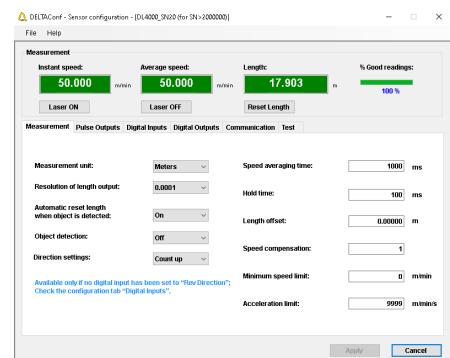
DELTAConf - Sensor configuration - [DL4000_SN20 (for SN >2000000)]

File Help

Measurement

Instant speed:
50.000
m/min

Average speed:
50.000
m/min

Length:
17.903
m

% Good readings:
100 %

Laser ON

Laser OFF

Reset Length

Measurement | Pulse Outputs | Digital Inputs | Digital Outputs | Communication | Test

Measurement unit: Meters

Resolution of length output: 0.0001

Automatic reset length when object is detected: On

Object detection: Off

Direction settings: Count up

Available only if no digital input has been set to "Rev Direction"; Check the configuration tab "Digital Inputs".

Speed averaging time: 1000 ms

Hold time: 100 ms

Length offset: 0.00000 m

Speed compensation: 1

Minimum speed limit: 0 m/min

Acceleration limit: 9999 m/min/s

Apply

Cancel